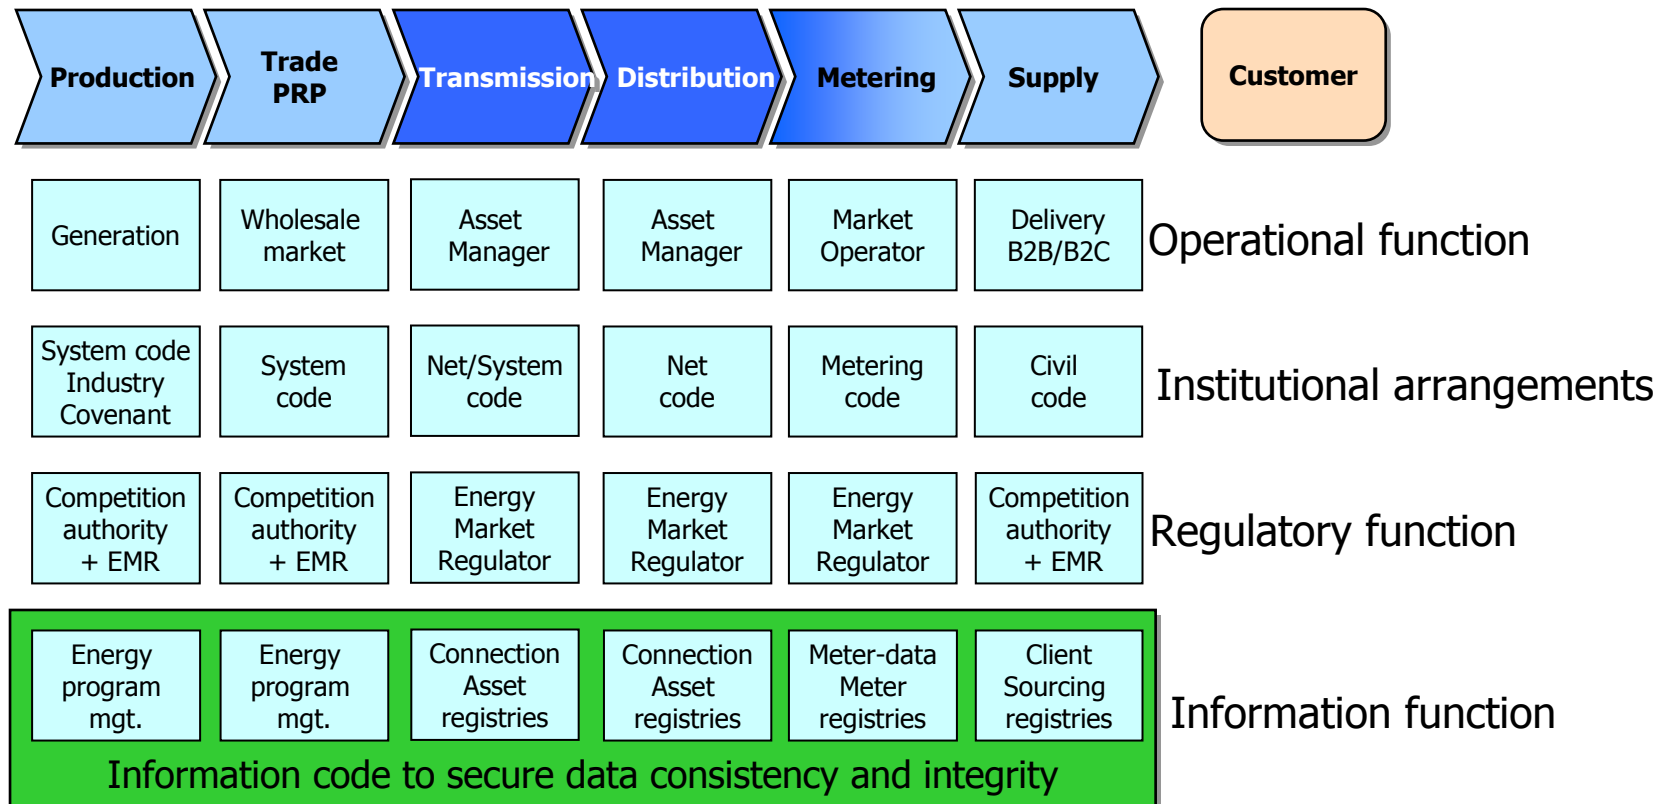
Production

Trade PRP

Transmission

Distribution

Metering

Supply

Customer

| Generation | Wholesale market | Asset Manager | Asset Manager | Market Operator | Delivery B2B/B2C | Operational function |
|---|---|---|---|---|---|---|
| System code Industry Covenant | System code | Net/System code | Net code | Metering code | Civil code | Institutional arrangements |
| Competition authority + EMR | Competition authority + EMR | Energy Market Regulator | Energy Market Regulator | Energy Market Regulator | Competition authority + EMR | Regulatory function |
| Energy program mgt. | Energy program mgt. | Connection Asset registries | Connection Asset registries | Meter-data Meter registries | Client Sourcing registries | Information function |

Information code to secure data consistency and integrity